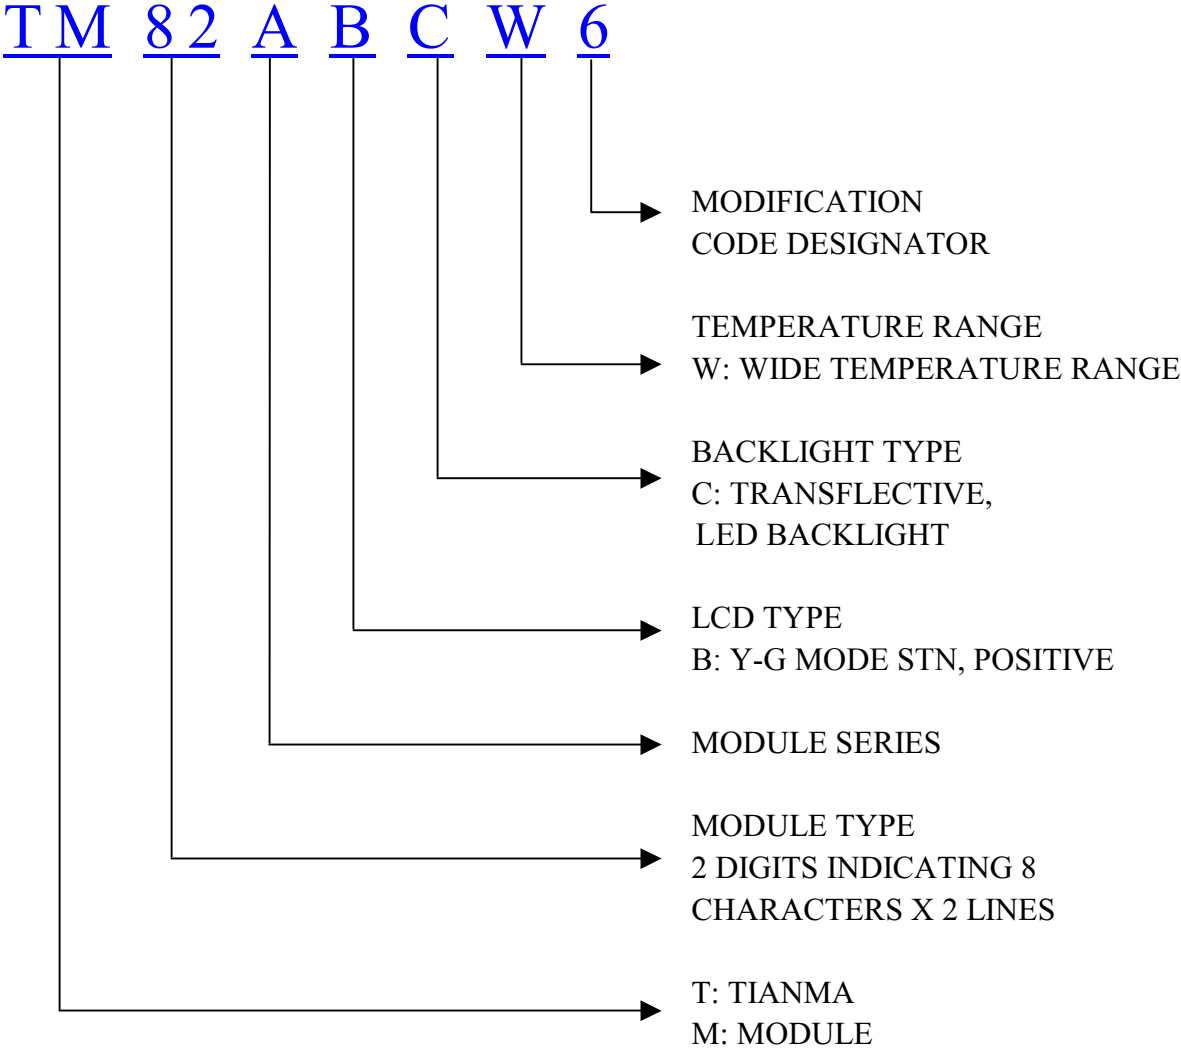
TM 82 A B C W 6

MODIFICATION
CODE DESIGNATOR

TEMPERATURE RANGE
W: WIDE TEMPERATURE RANGE

BACKLIGHT TYPE
C: TRANSFLECTIVE,
LED BACKLIGHT

LCD TYPE
B: Y-G MODE STN, POSITIVE

MODULE SERIES

MODULE TYPE
2 DIGITS INDICATING 8
CHARACTERS X 2 LINES

T: TIANMA
M: MODULE